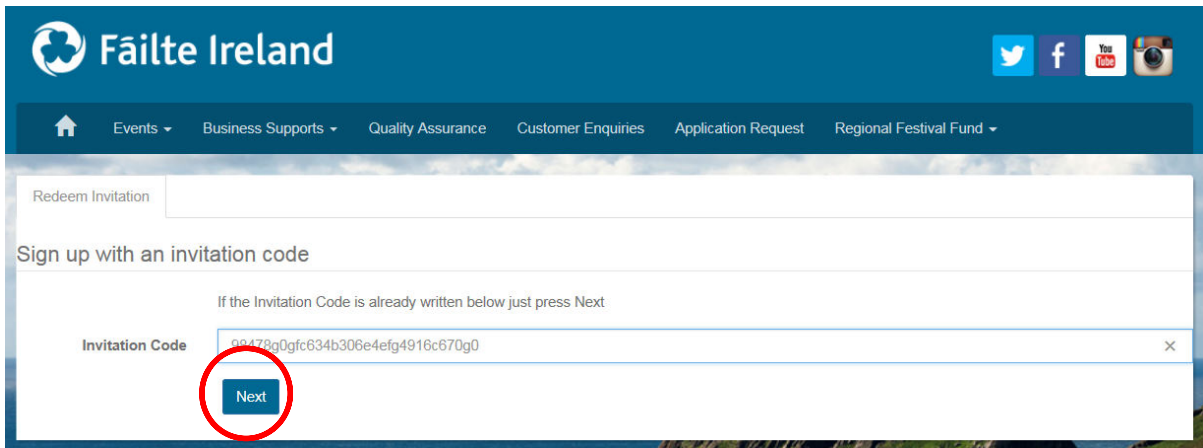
Fāilte Ireland

You Tube

Events ▾ Business Supports ▾ Quality Assurance Customer Enquiries Application Request Regional Festival Fund ▾

Redeem Invitation

Sign up with an invitation code

If the Invitation Code is already written below just press Next

Invitation Code 98478g0gfc634b306e4efg4916c670g0 ×

Next